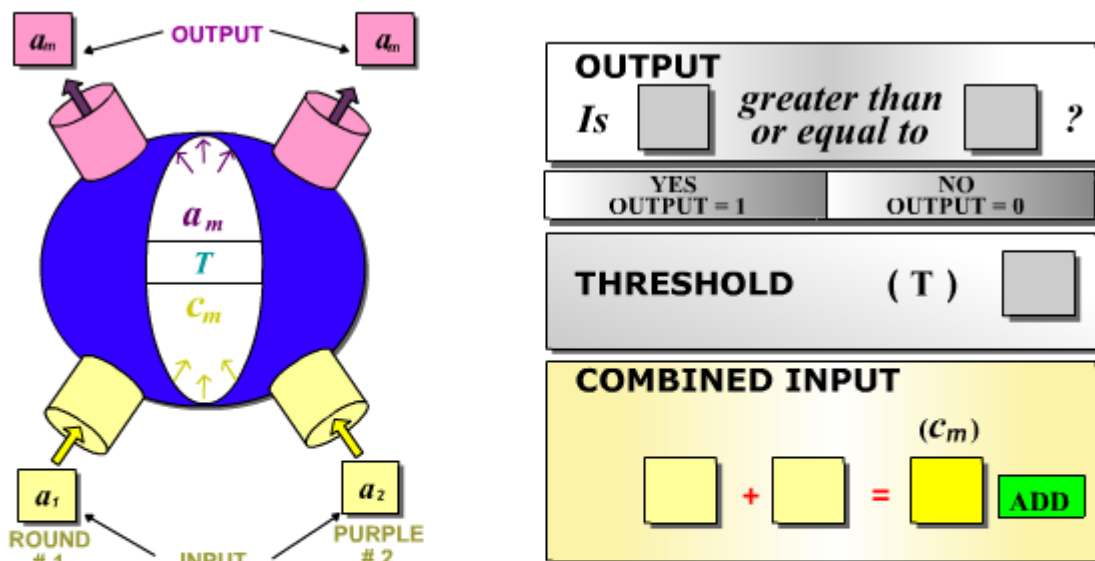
$a_m$ OUTPUT $a_m$

$a_m$

$T$

$c_m$

$a_1$ $a_2$

ROUND # 1

INPUT

PURPLE # 2

OUTPUT

Is greater than or equal to ?

YES OUTPUT = 1

NO OUTPUT = 0

THRESHOLD ( T )

COMBINED INPUT

$(c_m)$

+ =

ADD